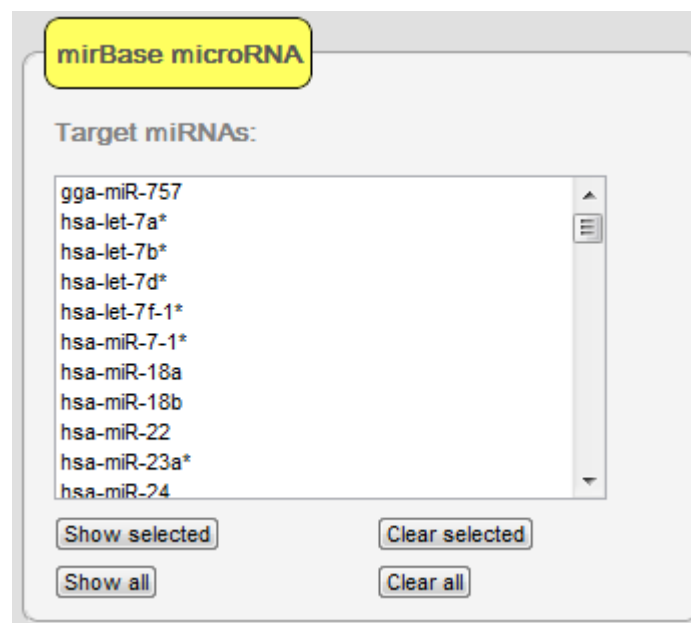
mirBase microRNA

Target miRNAs:

gga-miR-757
hsa-let-7a*
hsa-let-7b*
hsa-let-7d*
hsa-let-7f-1*
hsa-miR-7-1*
hsa-miR-18a
hsa-miR-18b
hsa-miR-22
hsa-miR-23a*
hsa-miR-24

Show selected
Clear selected
Show all
Clear all